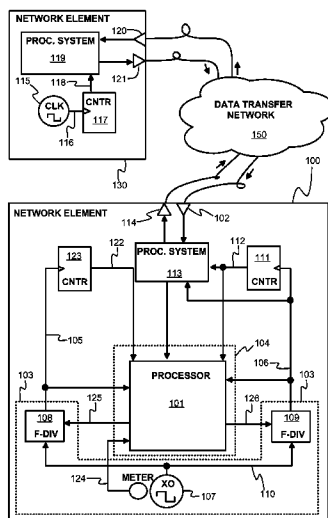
NETWORK ELEMENT

PROC. SYSTEM

119

120

121

118

115

CLK

CNTR

117

116

130

DATA TRANSFER NETWORK

150

100

NETWORK ELEMENT

114

102

123

CNTR

122

PROC. SYSTEM

113

112

111

CNTR

105

104

106

103

103

PROCESSOR

101

125

126

108

F-DIV

109

F-DIV

124

METER

XO

107

110